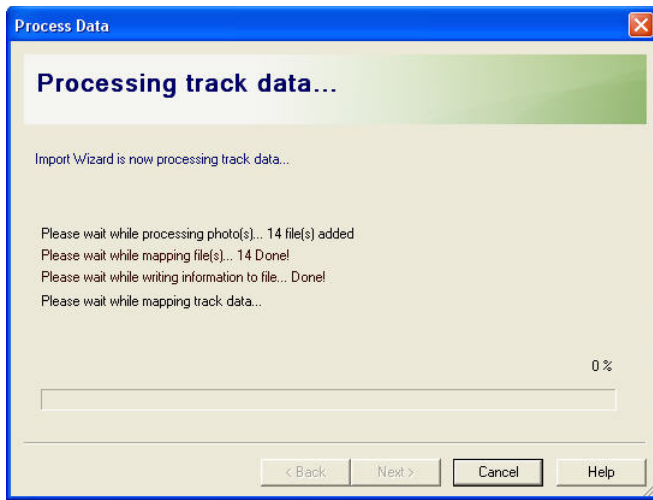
Process Data

Processing track data...

Import Wizard is now processing track data...

Please wait while processing photo(s)... 14 file(s) added
Please wait while mapping file(s)... 14 Done!
Please wait while writing information to file... Done!
Please wait while mapping track data...

0 %

< Back
Next >
Cancel
Help